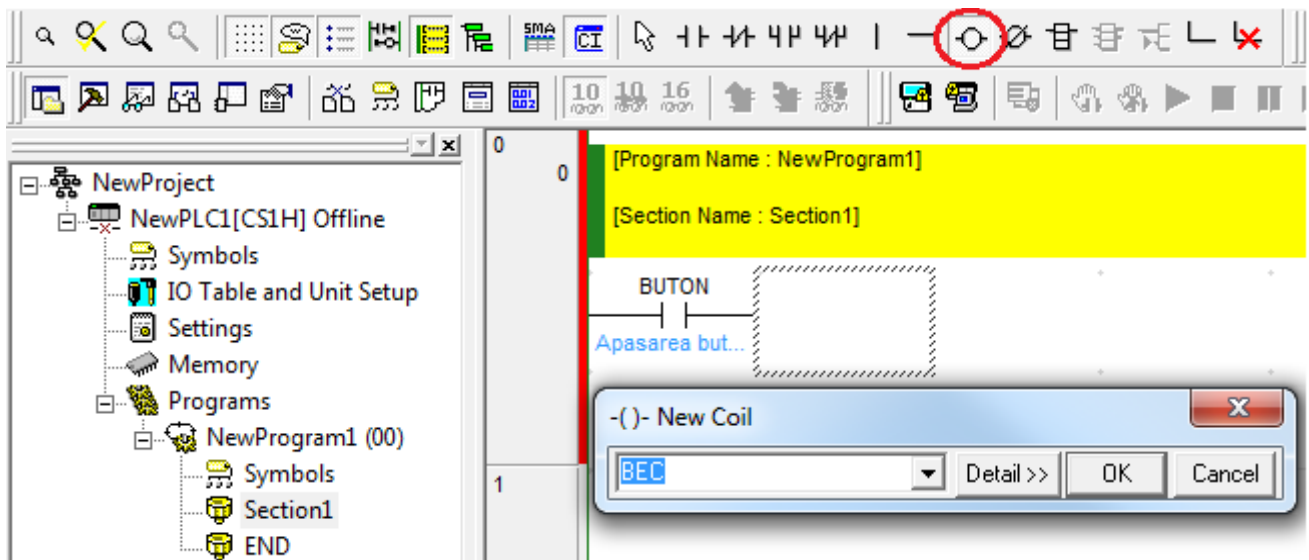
SMA CI

10 10 16

NewProject
NewPLC1[CS1H] Offline
Symbols
IO Table and Unit Setup
Settings
Memory
Programs
NewProgram1 (00)
Symbols
Section1
END

0
0
[Program Name : NewProgram1]

[Section Name : Section1]

BUTON
Apasarea but...

1

-( )- New Coil
BEC
Detail>>
OK
Cancel